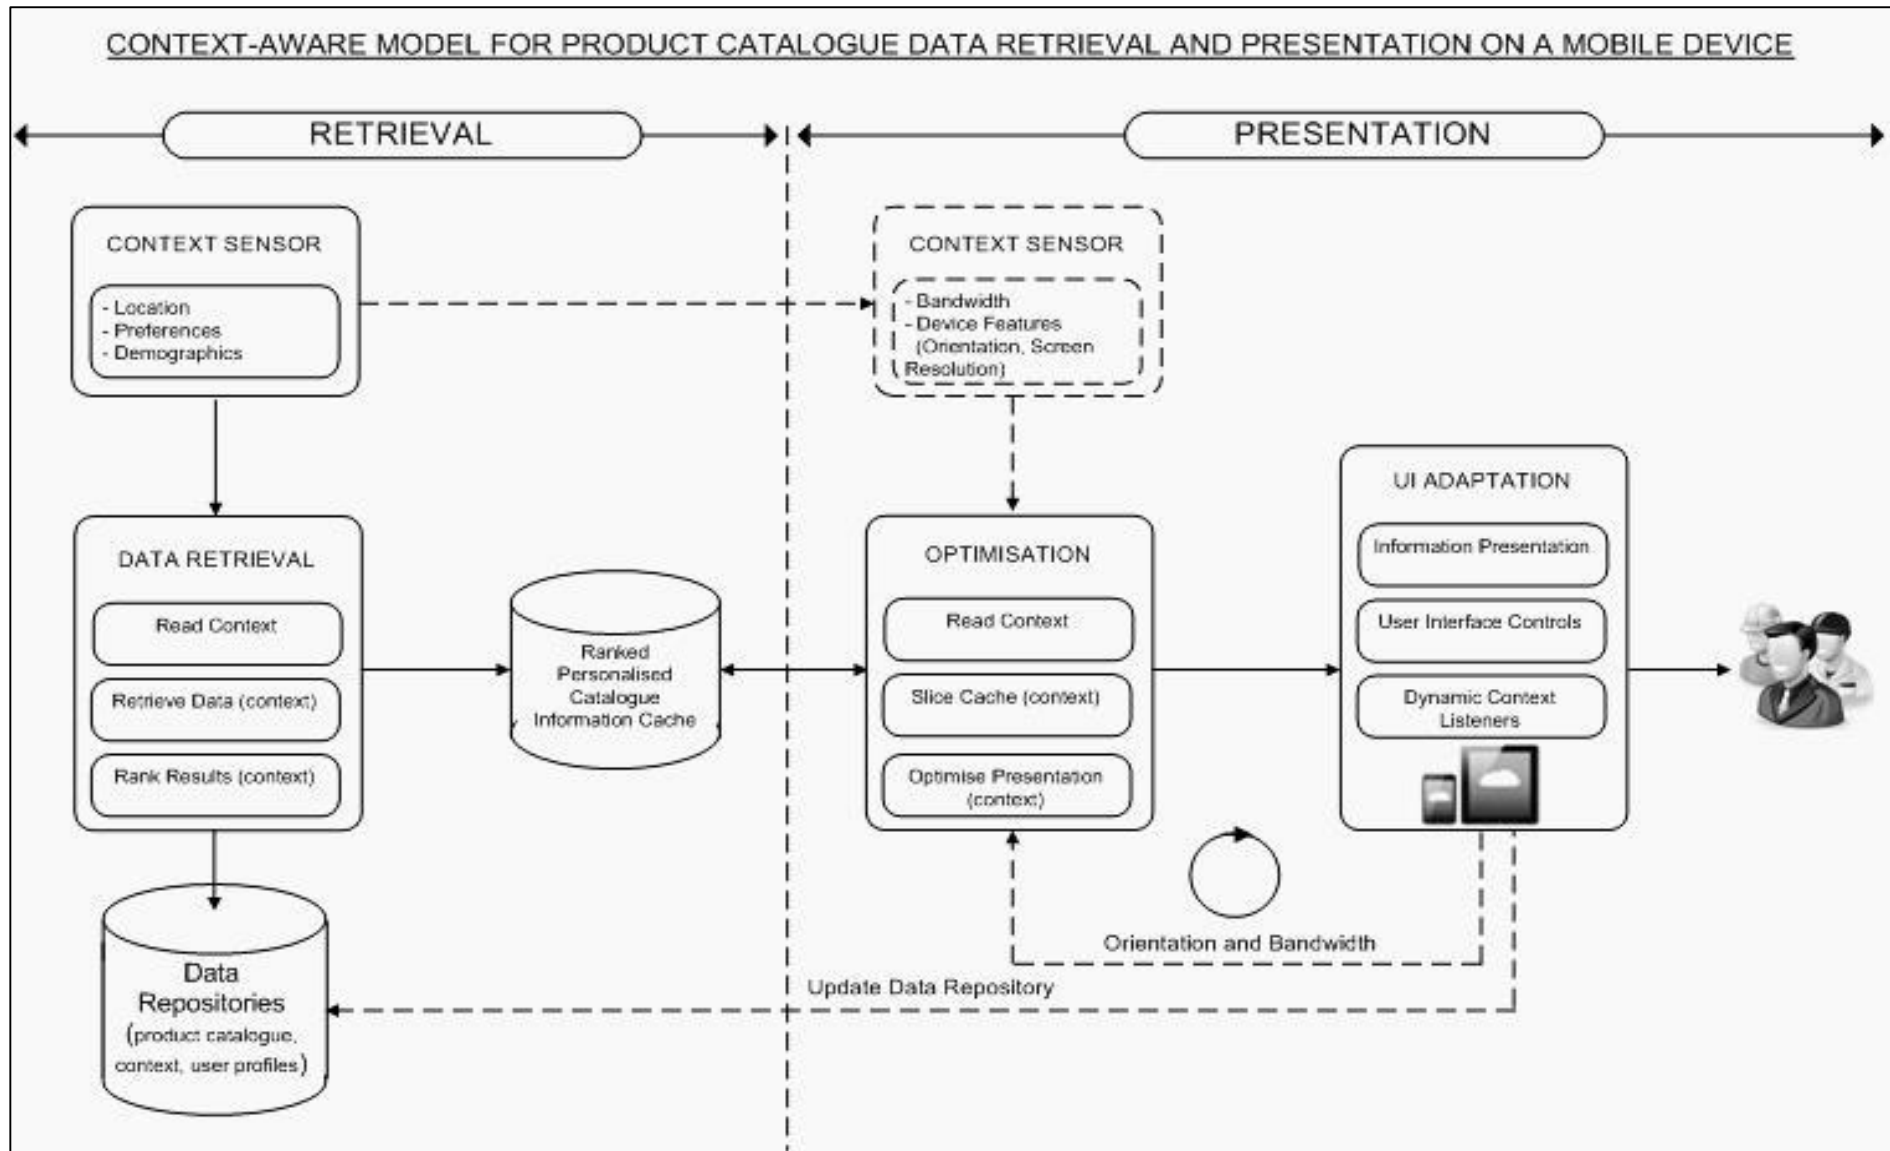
CONTEXT-AWARE MODEL FOR PRODUCT CATALOGUE DATA RETRIEVAL AND PRESENTATION ON A MOBILE DEVICE

RETRIEVAL

PRESENTATION

CONTEXT SENSOR

- Location
- Preferences
- Demographics

CONTEXT SENSOR

- Bandwidth
- Device Features (Orientation, Screen Resolution)

DATA RETRIEVAL

Read Context

Retrieve Data (context)

Rank Results (context)

Ranked Personalised Catalogue Information Cache

OPTIMISATION

Read Context

Slice Cache (context)

Optimise Presentation (context)

UI ADAPTATION

Information Presentation

User Interface Controls

Dynamic Context Listeners

Data Repositories (product catalogue, context, user profiles)

Orientation and Bandwidth

Update Data Repository